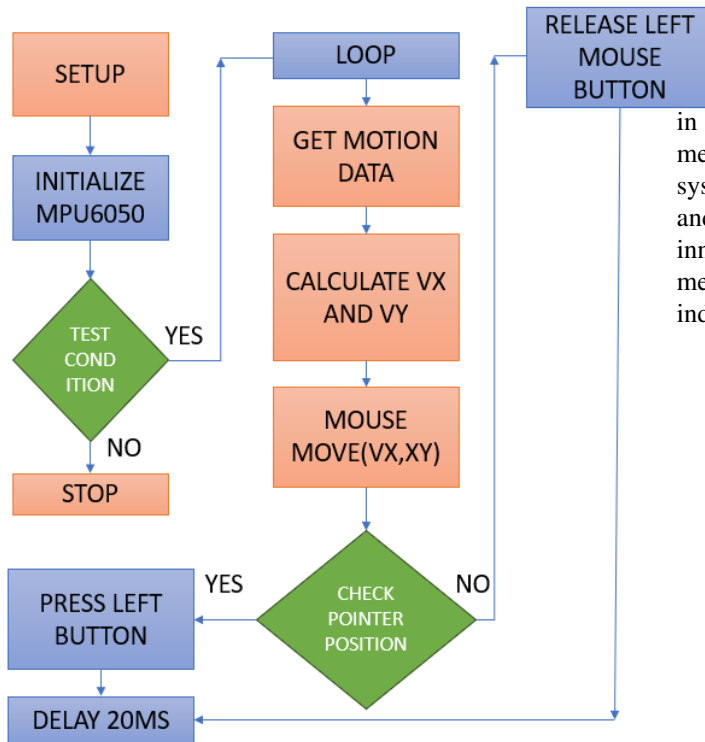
SETUP

INITIALIZE MPU6050

TEST COND ITION

YES

NO

STOP

LOOP

GET MOTION DATA

CALCULATE VX AND VY

MOUSE MOVE(VX,XY)

CHECK POINTER POSITION

YES

NO

PRESS LEFT BUTTON

DELAY 20MS

RELEASE LEFT MOUSE BUTTON

in
me
sys
and
inn
me
ind